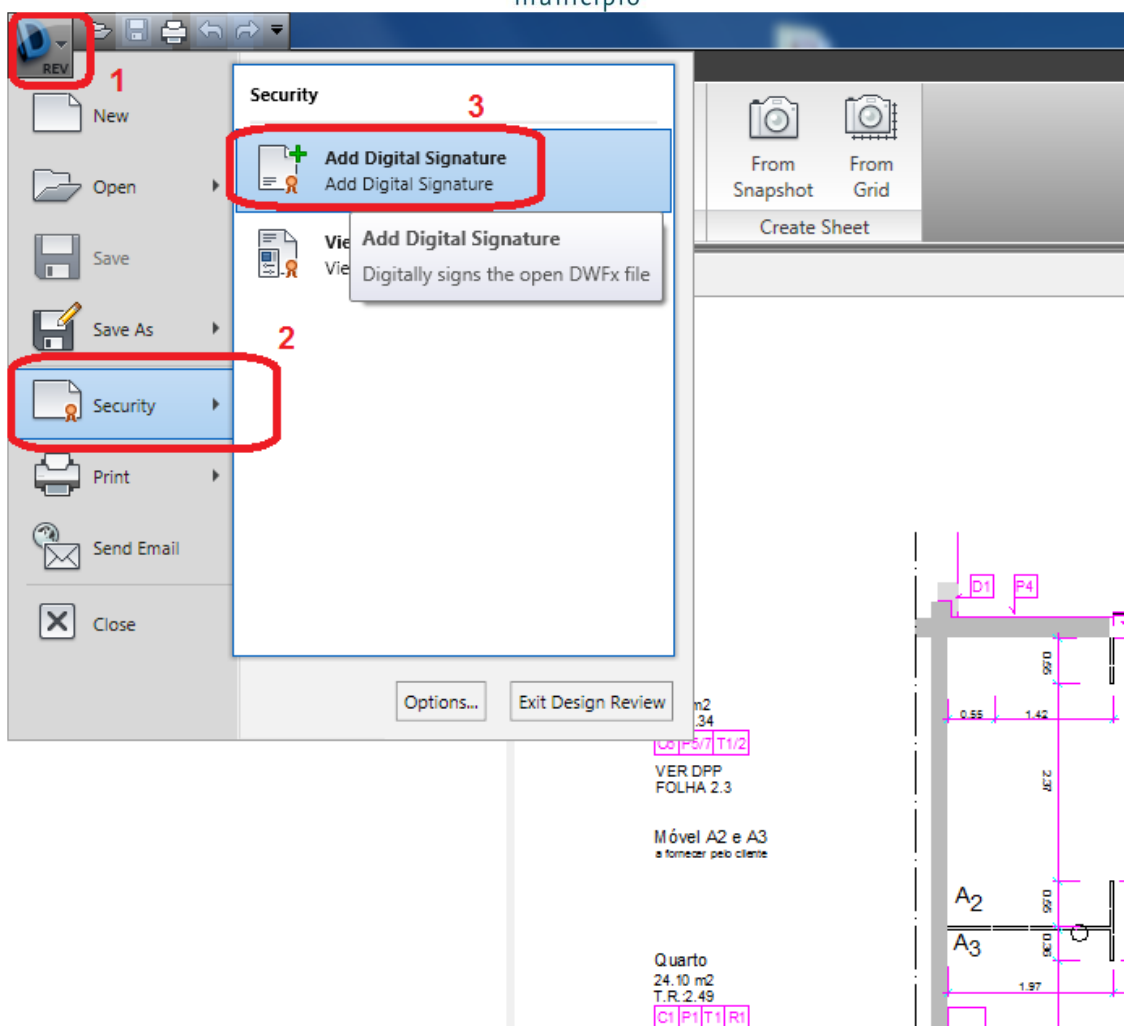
município

REV

1

New

Open

Save

Save As

2

Security

Print

Send Email

Close

Security

3

Add Digital Signature
Add Digital Signature

Vie
Vie

Add Digital Signature
Digitally signs the open DWFx file

Options...

Exit Design Review

From Snapshot

From Grid

Create Sheet

m2
.34

C8 P5/7 T1/2

VER DPP
FOLHA 2.3

Móvel A2 e A3
a fornecer pelo cliente

Quarto
24.10 m2
T.R.:2.49

C1 P1 T1 R1

D1 P4

0.55 1.42

0.65

2.37

0.65

0.36

$A_2$

$A_3$

1.97